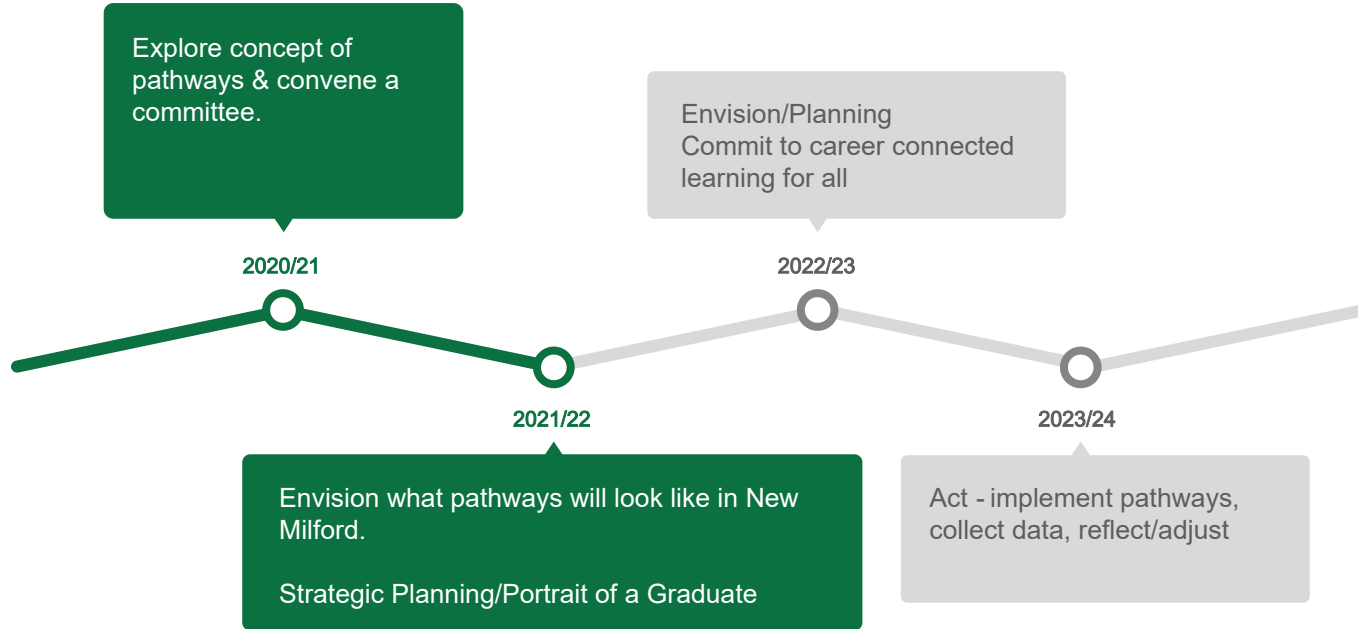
Explore concept of pathways & convene a committee.

2020/21

Envision/Planning
Commit to career connected learning for all

2022/23

2021/22

Envision what pathways will look like in New Milford.

Strategic Planning/Portrait of a Graduate

2023/24

Act - implement pathways, collect data, reflect/adjust